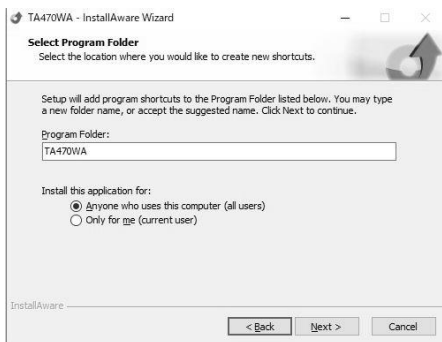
TA470WA - InstallAware Wizard

Select Program Folder
Select the location where you would like to create new shortcuts.

Setup will add program shortcuts to the Program Folder listed below. You may type a new folder name, or accept the suggested name. Click Next to continue.

Program Folder:
TA470WA

Install this application for:
Anyone who uses this computer (all users)
Only for me (current user)

InstallAware

< Back
Next >
Cancel